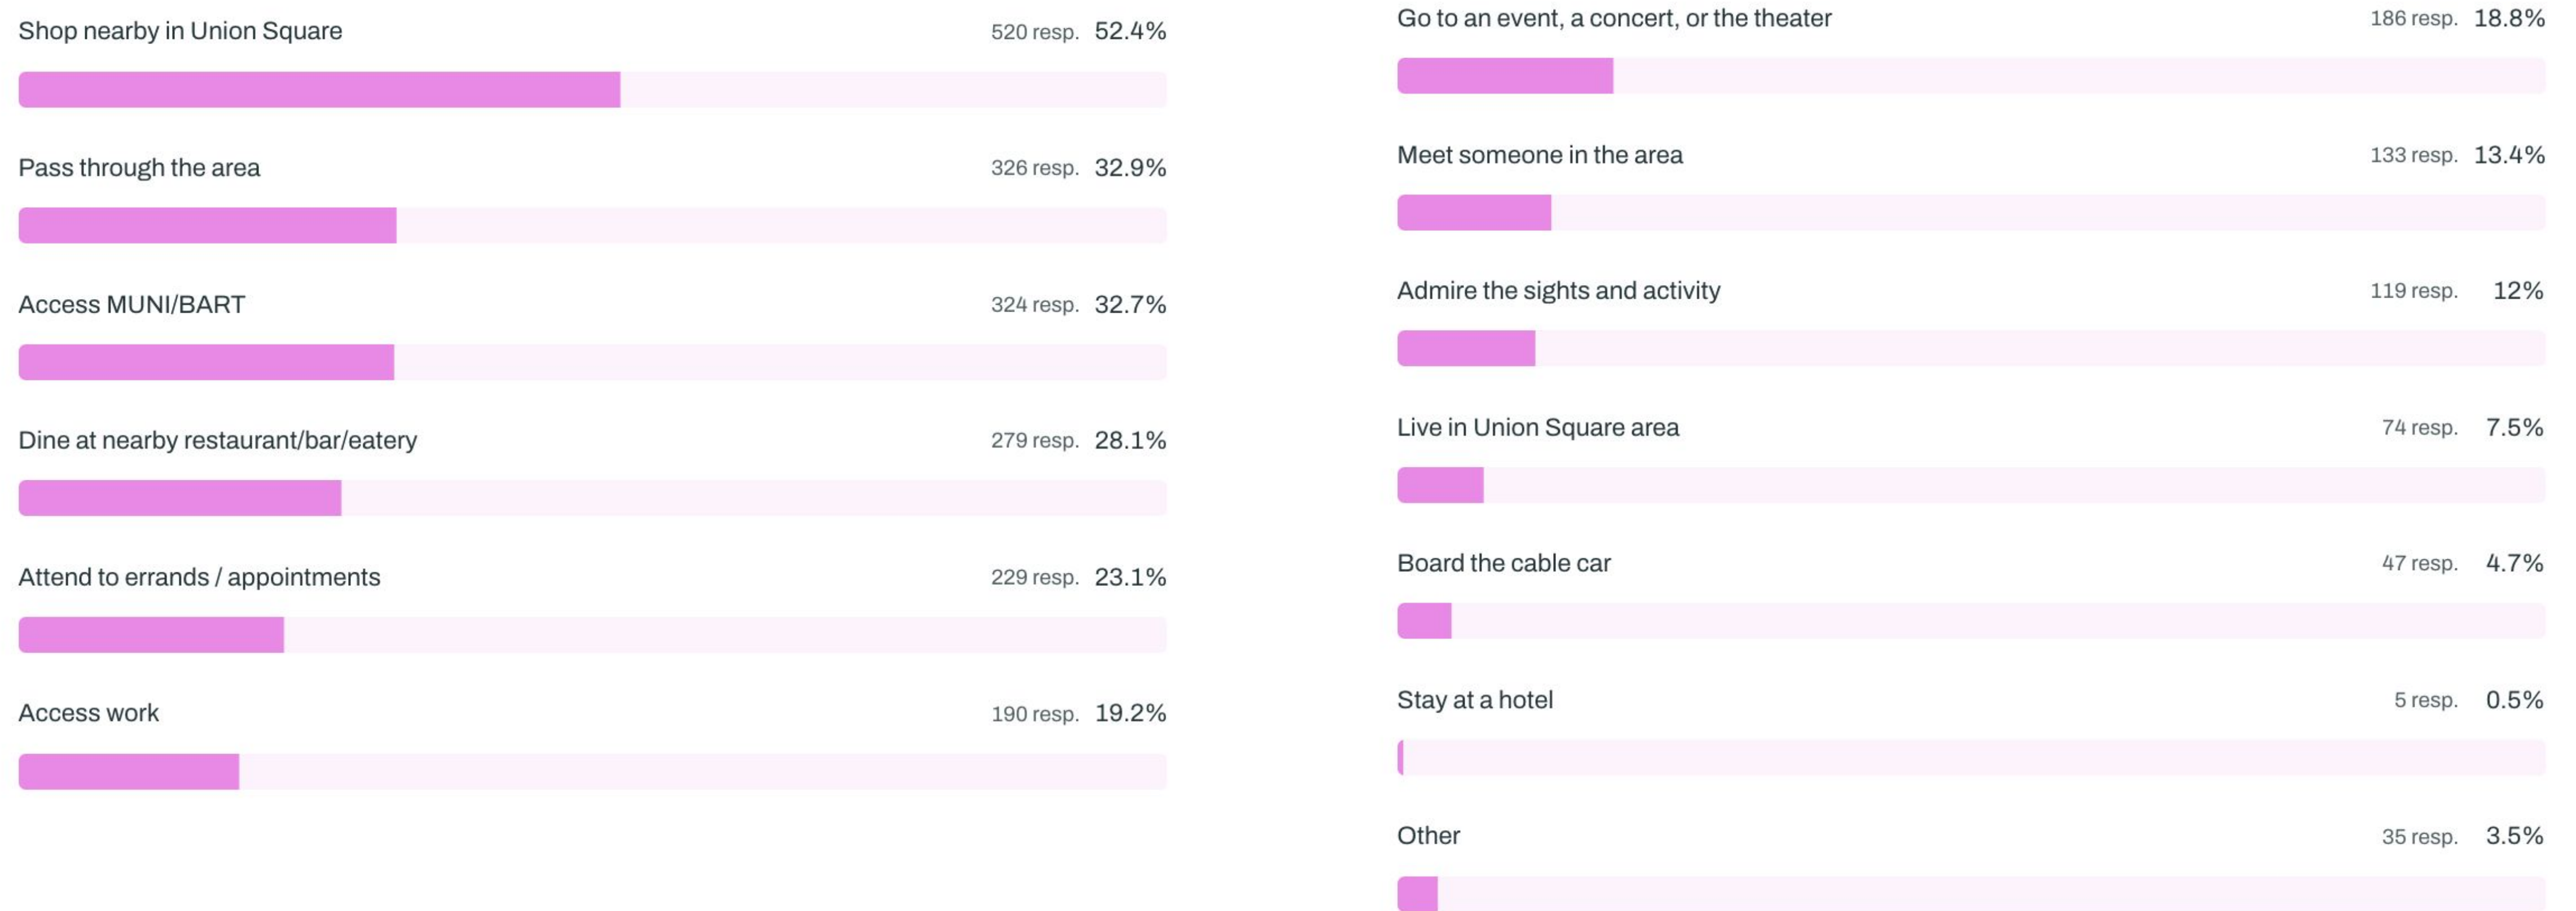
Shop nearby in Union Square 520 resp. 52.4%

Pass through the area 326 resp. 32.9%

Access MUNI/BART 324 resp. 32.7%

Dine at nearby restaurant/bar/eatery 279 resp. 28.1%

Attend to errands / appointments 229 resp. 23.1%

Access work 190 resp. 19.2%

Go to an event, a concert, or the theater 186 resp. 18.8%

Meet someone in the area 133 resp. 13.4%

Admire the sights and activity 119 resp. 12%

Live in Union Square area 74 resp. 7.5%

Board the cable car 47 resp. 4.7%

Stay at a hotel 5 resp. 0.5%

Other 35 resp. 3.5%